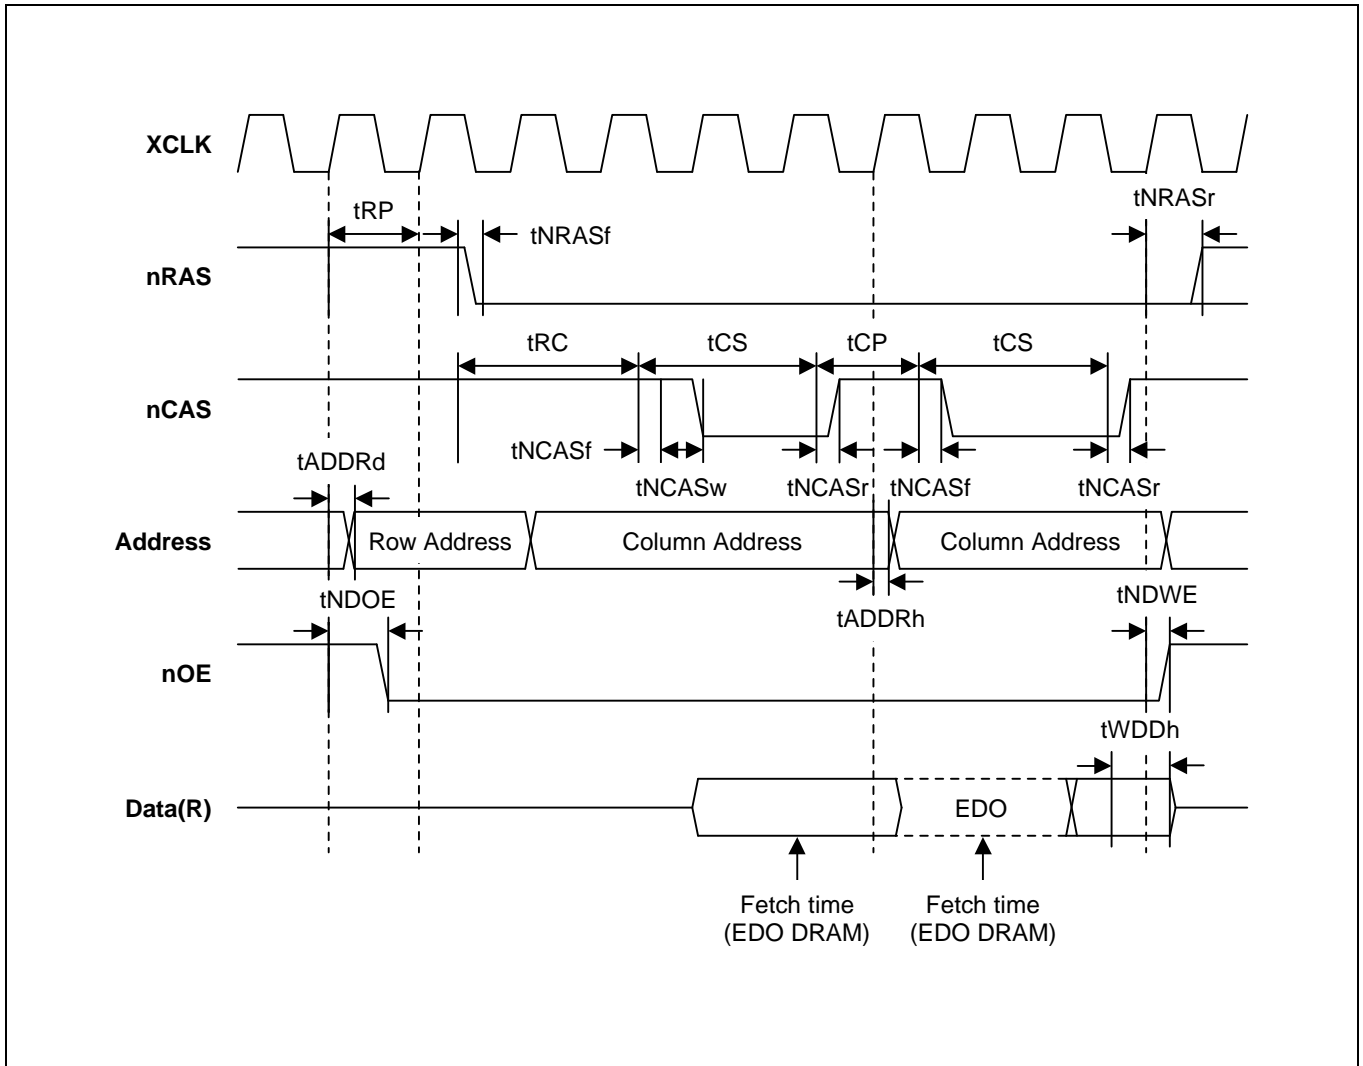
XCLK

tRP

tNRASf

tNRASr

nRAS

tRC

tCS

tCP

tCS

nCAS

tNCASf

tNCASw

tNCASr

tNCASf

tNCASr

tADDRd

Address

Row Address

Column Address

Column Address

tADDRh

tNDOE

tNDWE

nOE

tWDDh

Data(R)

EDO

Fetch time (EDO DRAM)

Fetch time (EDO DRAM)